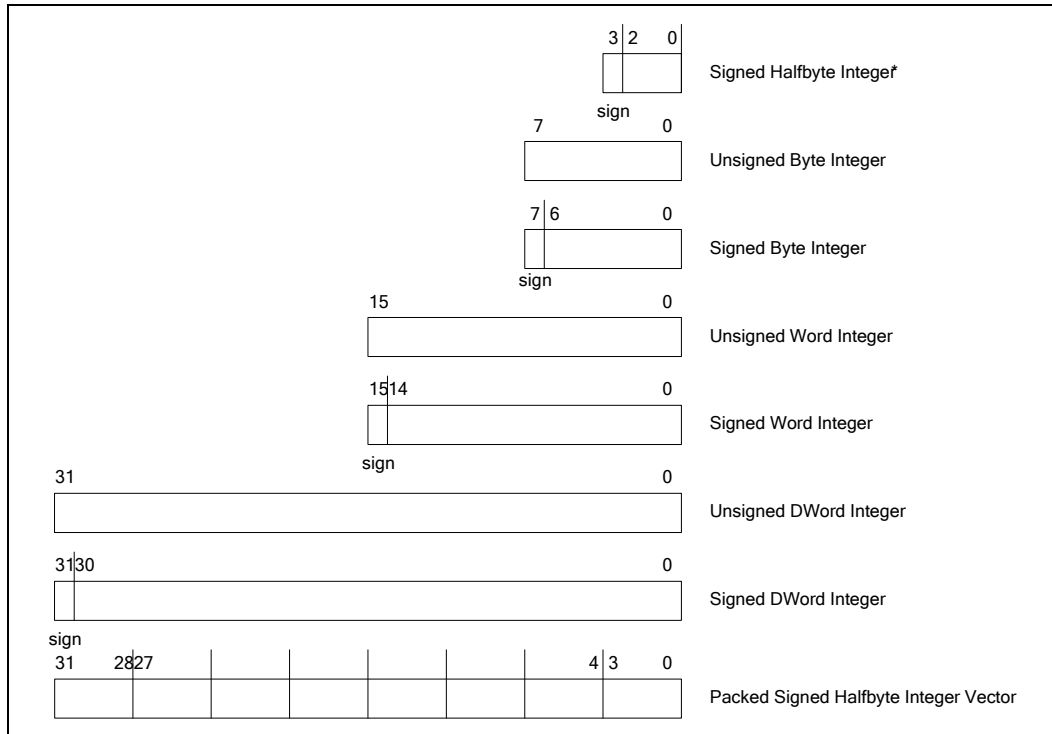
3 2 0
Signed Halfbyte Integer*
sign

7 0
Unsigned Byte Integer

7 6 0
Signed Byte Integer
sign

15 0
Unsigned Word Integer

15 14 0
Signed Word Integer
sign

31 0
Unsigned DWord Integer

31 30 0
Signed DWord Integer
sign

31 28 27 4 3 0
Packed Signed Halfbyte Integer Vector